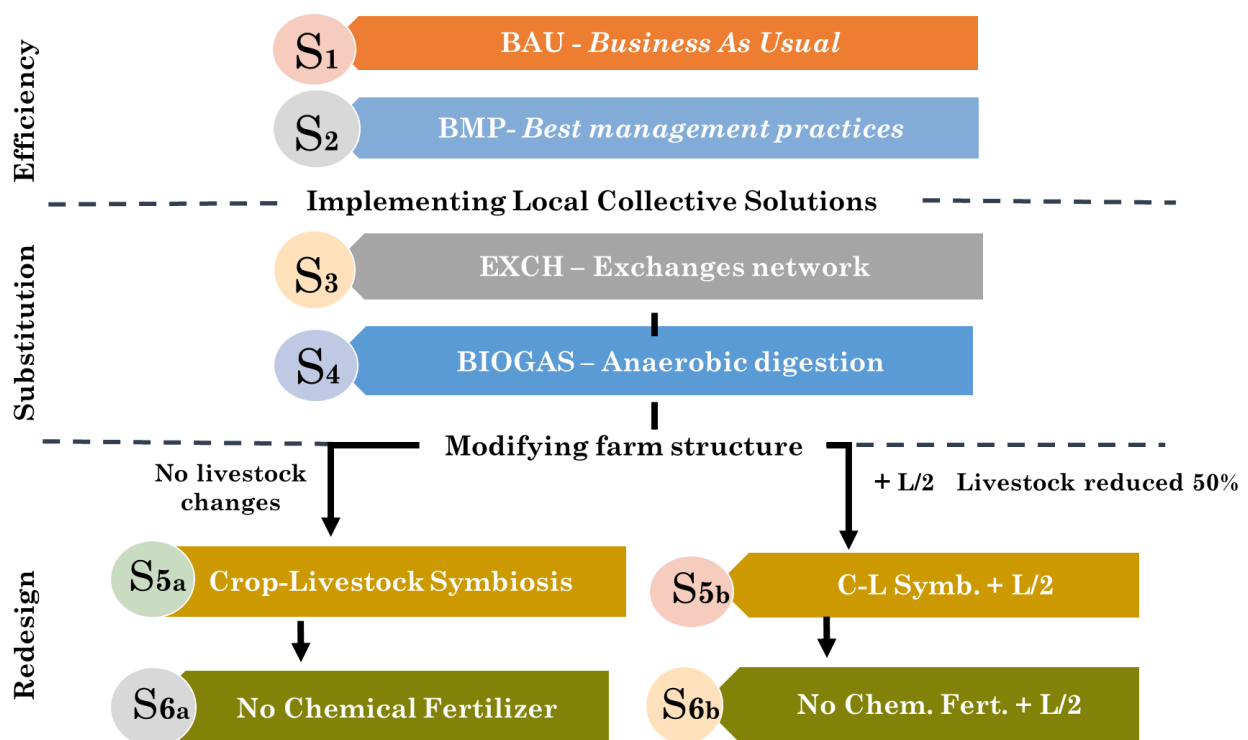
Efficiency

$S_1$ BAU - *Business As Usual*

$S_2$ BMP- *Best management practices*

Implementing Local Collective Solutions

Substitution

$S_3$ EXCH – Exchanges network

$S_4$ BIOGAS – Anaerobic digestion

Modifying farm structure

No livestock changes

+ L/2 Livestock reduced 50%

Redesign

$S_{5a}$ Crop-Livestock Symbiosis

$S_{5b}$ C-L Symb. + L/2

$S_{6a}$ No Chemical Fertilizer

$S_{6b}$ No Chem. Fert. + L/2